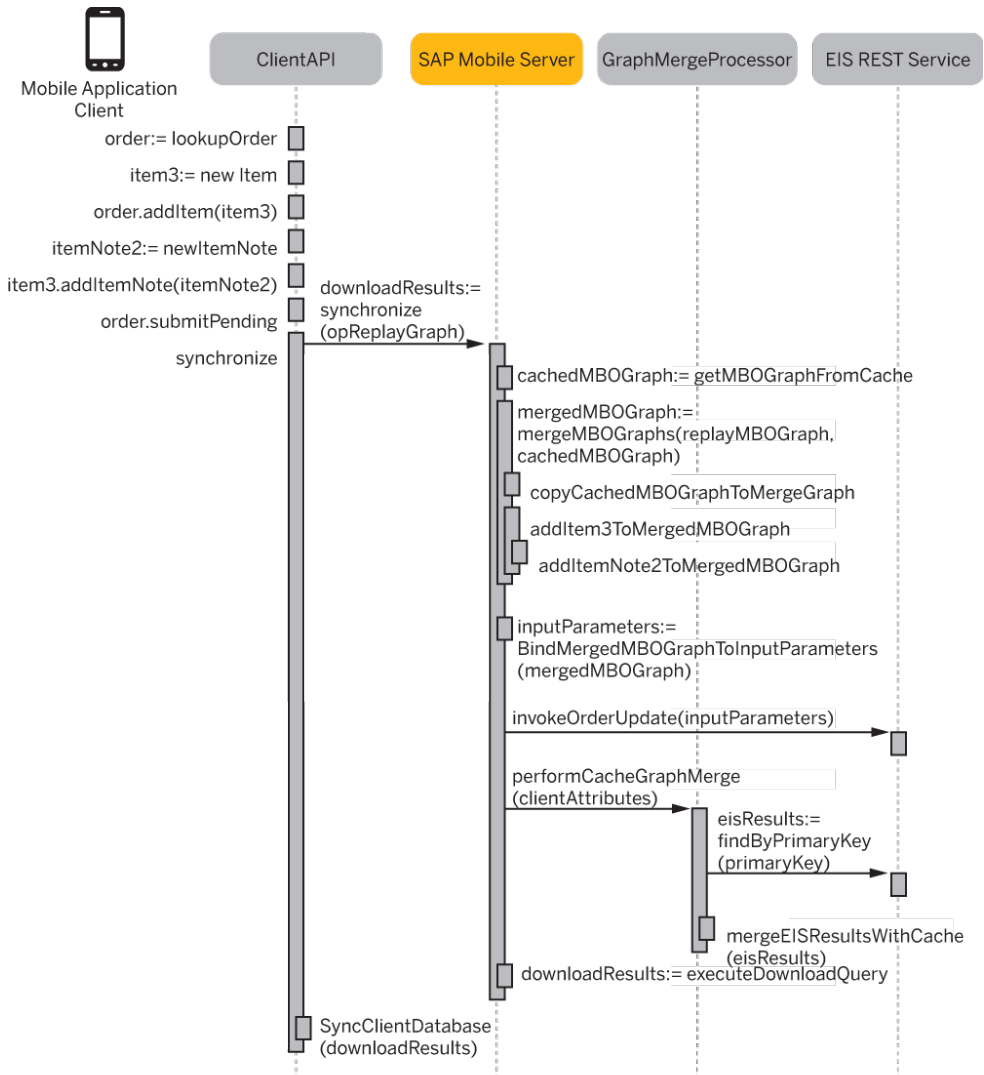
Mobile Application Client

ClientAPI

SAP Mobile Server

GraphMergeProcessor

EIS REST Service

order:= lookupOrder

item3:= new Item

order.addItem(item3)

itemNote2:= newItemNote

item3.addItemNote(itemNote2)

order.submitPending

synchronize

downloadResults:= synchronize (opReplayGraph)

cachedMBOGraph:= getMBOGraphFromCache

mergedMBOGraph:= mergeMBOGraphs(replayMBOGraph, cachedMBOGraph)

copyCachedMBOGraphToMergeGraph

addItem3ToMergedMBOGraph

addItemNote2ToMergedMBOGraph

inputParameters:= BindMergedMBOGraphToInputParameters (mergedMBOGraph)

invokeOrderUpdate(inputParameters)

performCacheGraphMerge (clientAttributes)

eisResults:= findByPrimaryKey (primaryKey)

mergeEISResultsWithCache (eisResults)

downloadResults:= executeDownloadQuery

SyncClientDatabase (downloadResults)